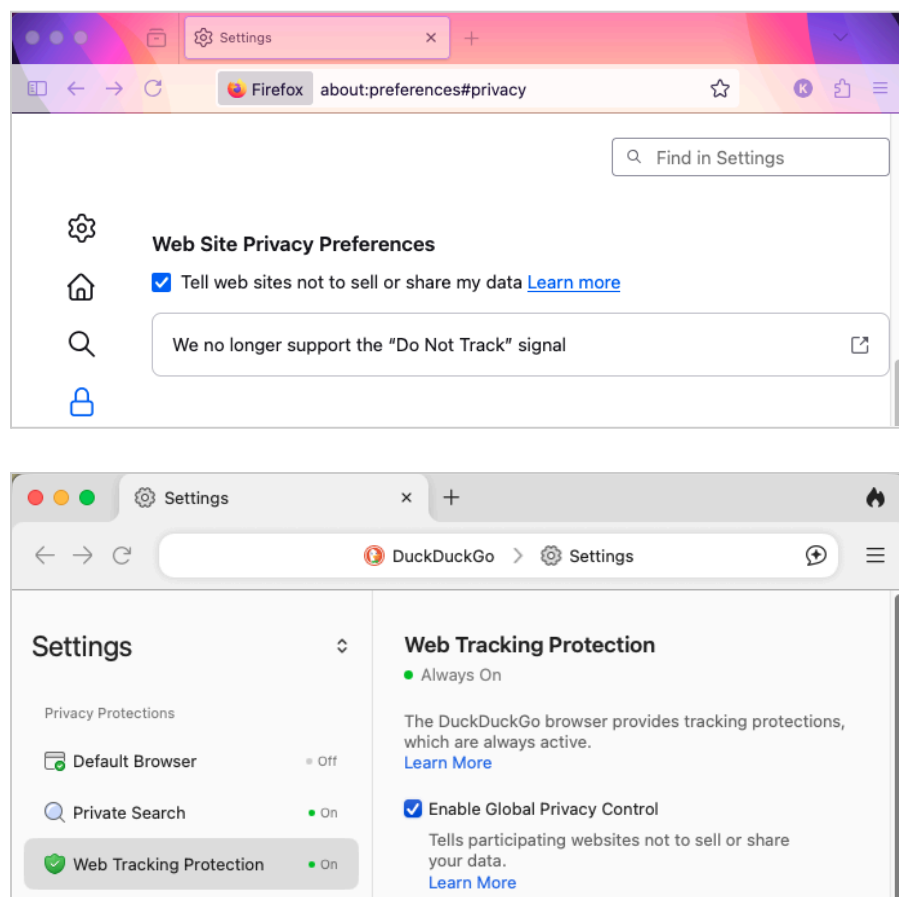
Settings

Firefox about:preferences#privacy

K

Find in Settings

Web Site Privacy Preferences

Tell web sites not to sell or share my data Learn more

We no longer support the “Do Not Track” signal

Settings

DuckDuckGo > Settings

Settings

Privacy Protections

Default Browser Off

Private Search On

Web Tracking Protection On

Web Tracking Protection

Always On

The DuckDuckGo browser provides tracking protections, which are always active.
Learn More

Enable Global Privacy Control

Tells participating websites not to sell or share your data.
Learn More